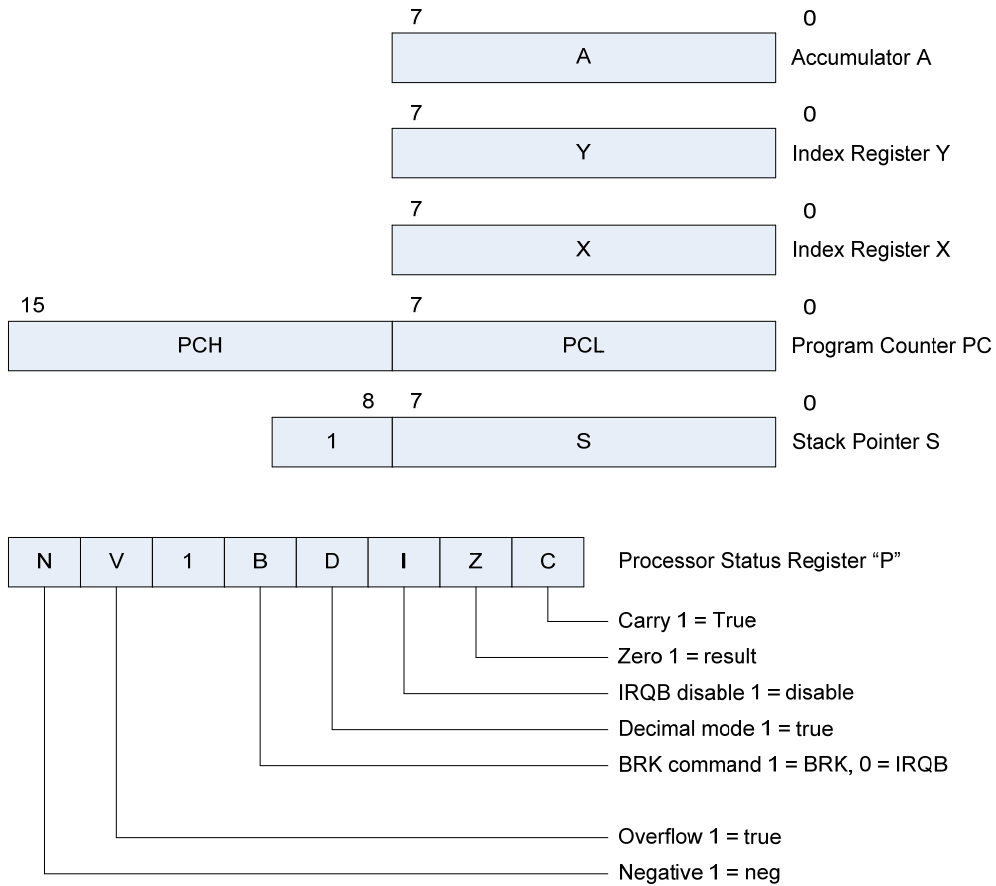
7 0
A
Accumulator A

7 0
Y
Index Register Y

7 0
X
Index Register X

15 7 0
PCH PCL
Program Counter PC

8 7 0
1 S
Stack Pointer S

| N | V | 1 | B | D | I | Z | C |
|---|---|---|---|---|---|---|---|

Processor Status Register “P”

Carry 1 = True
Zero 1 = result
IRQB disable 1 = disable
Decimal mode 1 = true
BRK command 1 = BRK, 0 = IRQB
Overflow 1 = true
Negative 1 = neg